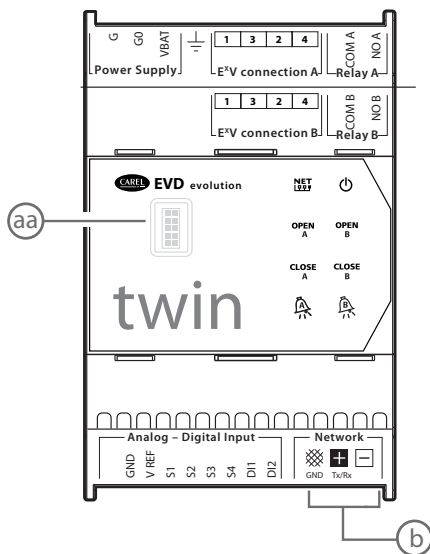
G G0 VBAT
Power Supply

1 3 2 4
E^XV connection A

COM A NO A
Relay A

1 3 2 4
E^XV connection B

COM B NO B
Relay B

aa

CAREL EVD evolution

NET

OPEN A
OPEN B
CLOSE A
CLOSE B

A B

twin

Analog – Digital Input
GND V REF S1 S2 S3 S4 DI1 DI2

Network
GND + Tx/Rx −

b